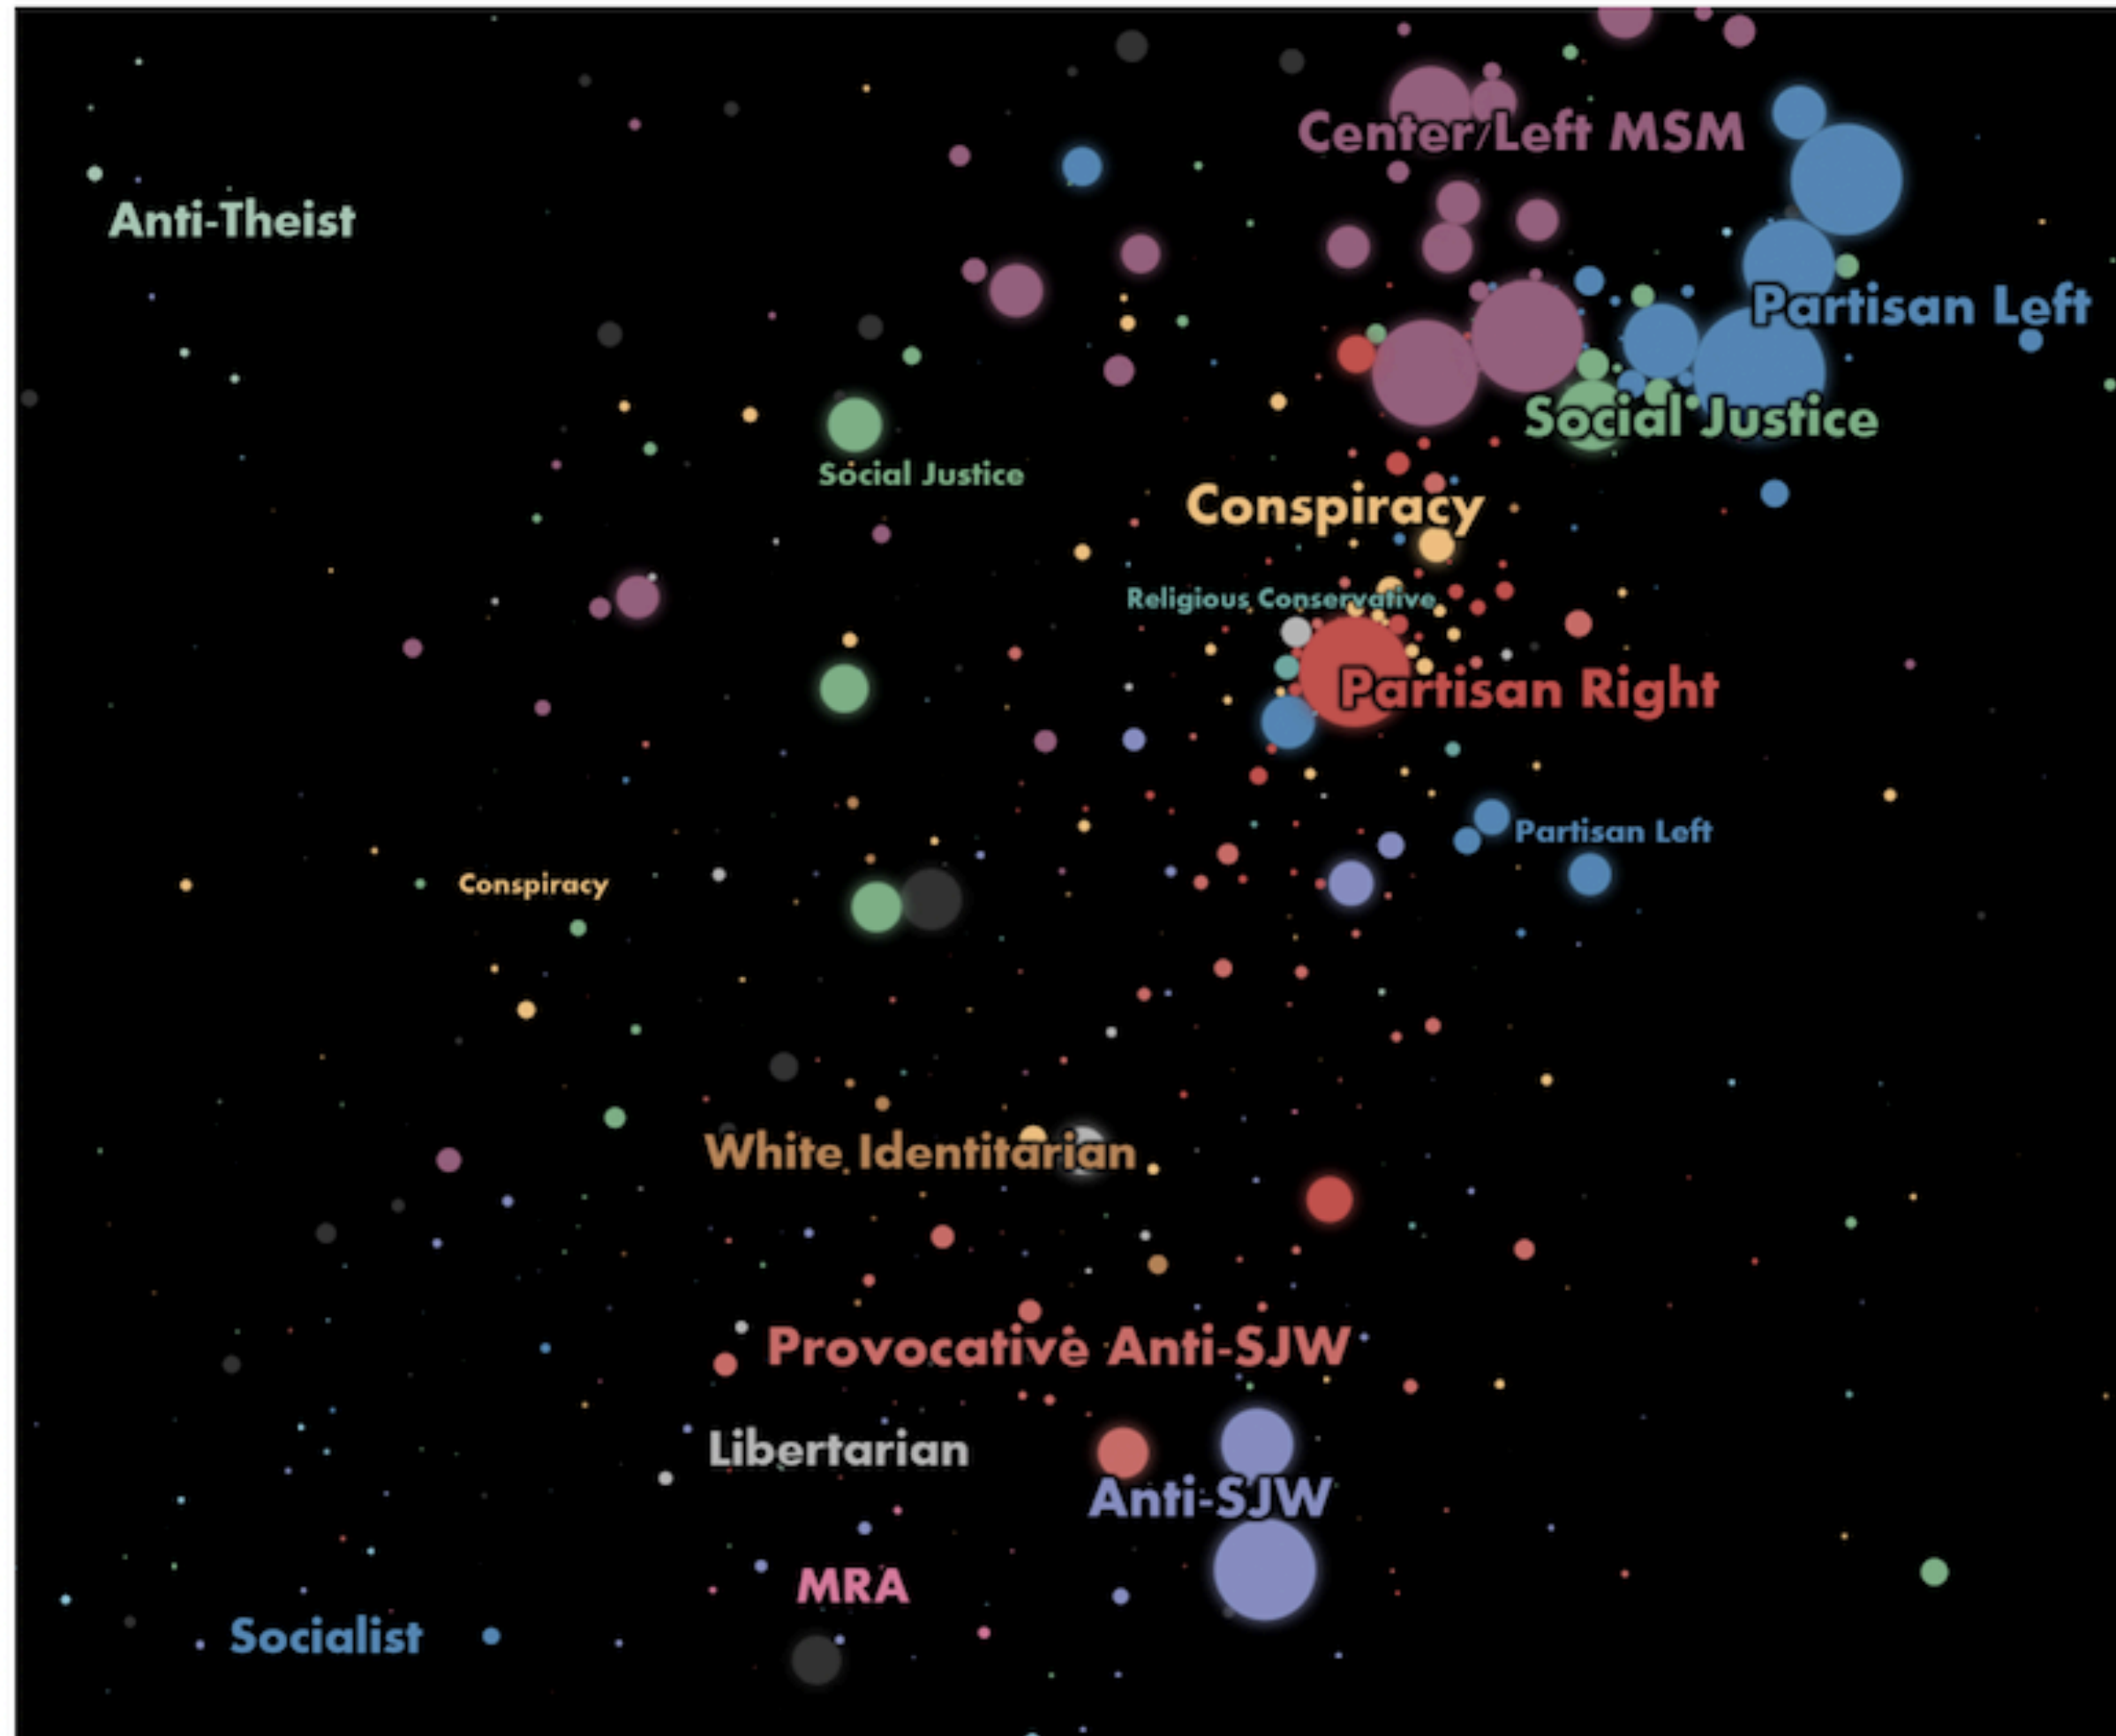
Center/Left MSM

Anti-Theist

Partisan Left

Social Justice

Social Justice

Conspiracy

Religious Conservative

Partisan Right

Partisan Left

Conspiracy

White Identitarian

Provocative Anti-SJW

Libertarian

Anti-SJW

MRA

Socialist